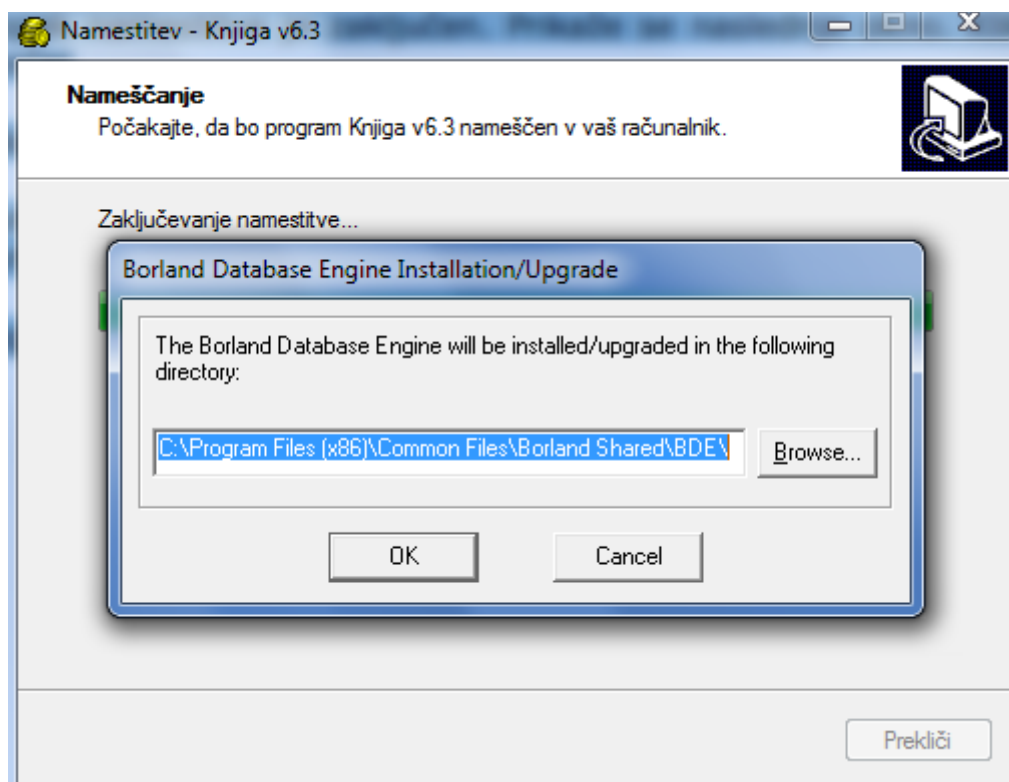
Namestitev - Knjiga v6.3

Nameščanje
Počakajte, da bo program Knjiga v6.3 nameščen v vaš računalnik.

Zaključevanje namestitve...

Borland Database Engine Installation/Upgrade

The Borland Database Engine will be installed/upgraded in the following directory:

C:\Program Files (x86)\Common Files\Borland Shared\BDE\

Browse...

OK

Cancel

Prekliči